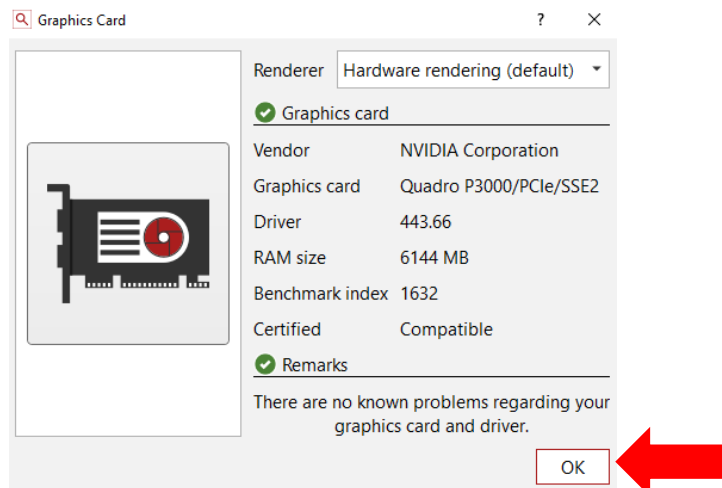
Graphics Card ? ✕

Renderer Hardware rendering (default)

Graphics card

| | |
|---|---|
| Vendor | NVIDIA Corporation |
| Graphics card | Quadro P3000/PCIe/SSE2 |
| Driver | 443.66 |
| RAM size | 6144 MB |
| Benchmark index | 1632 |
| Certified | Compatible |

Remarks

There are no known problems regarding your graphics card and driver.

OK